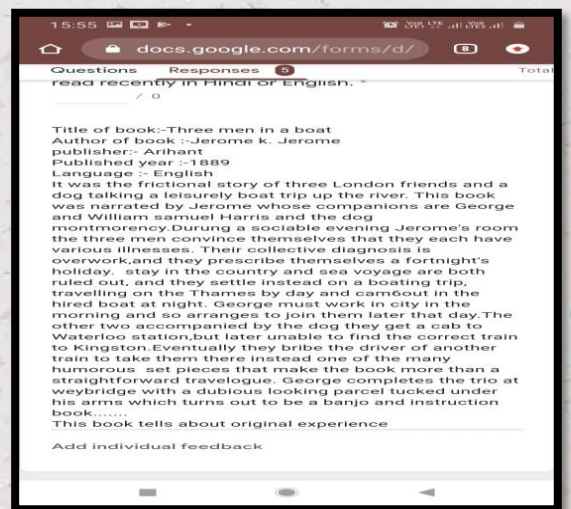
15:55

docs.google.com/forms/d/ 8

Questions Responses 5 Total

read recently in Hindi or English. *

/ 0

Title of book:-Three men in a boat
Author of book :-Jerome k. Jerome
publisher:- Arihant
Published year :-1889
Language :- English
It was the frictional story of three London friends and a dog talking a leisurely boat trip up the river. This book was narrated by Jerome whose companions are George and William samuel Harris and the dog montmorency.Durung a sociable evening Jerome's room the three men convince themselves that they each have various illnesses. Their collective diagnosis is overwork,and they prescribe themselves a fortnight's holiday. stay in the country and sea voyage are both ruled out, and they settle instead on a boating trip, travelling on the Thames by day and cam6out in the hired boat at night. George must work in city in the morning and so arranges to join them later that day.The other two accompanied by the dog they get a cab to Waterloo station,but later unable to find the correct train to Kingston.Eventually they bribe the driver of another train to take them there instead one of the many humorous set pieces that make the book more than a straightforward travelogue. George completes the trio at weybridge with a dubious looking parcel tucked under his arms which turns out to be a banjo and instruction book.......
This book tells about original experience

Add individual feedback